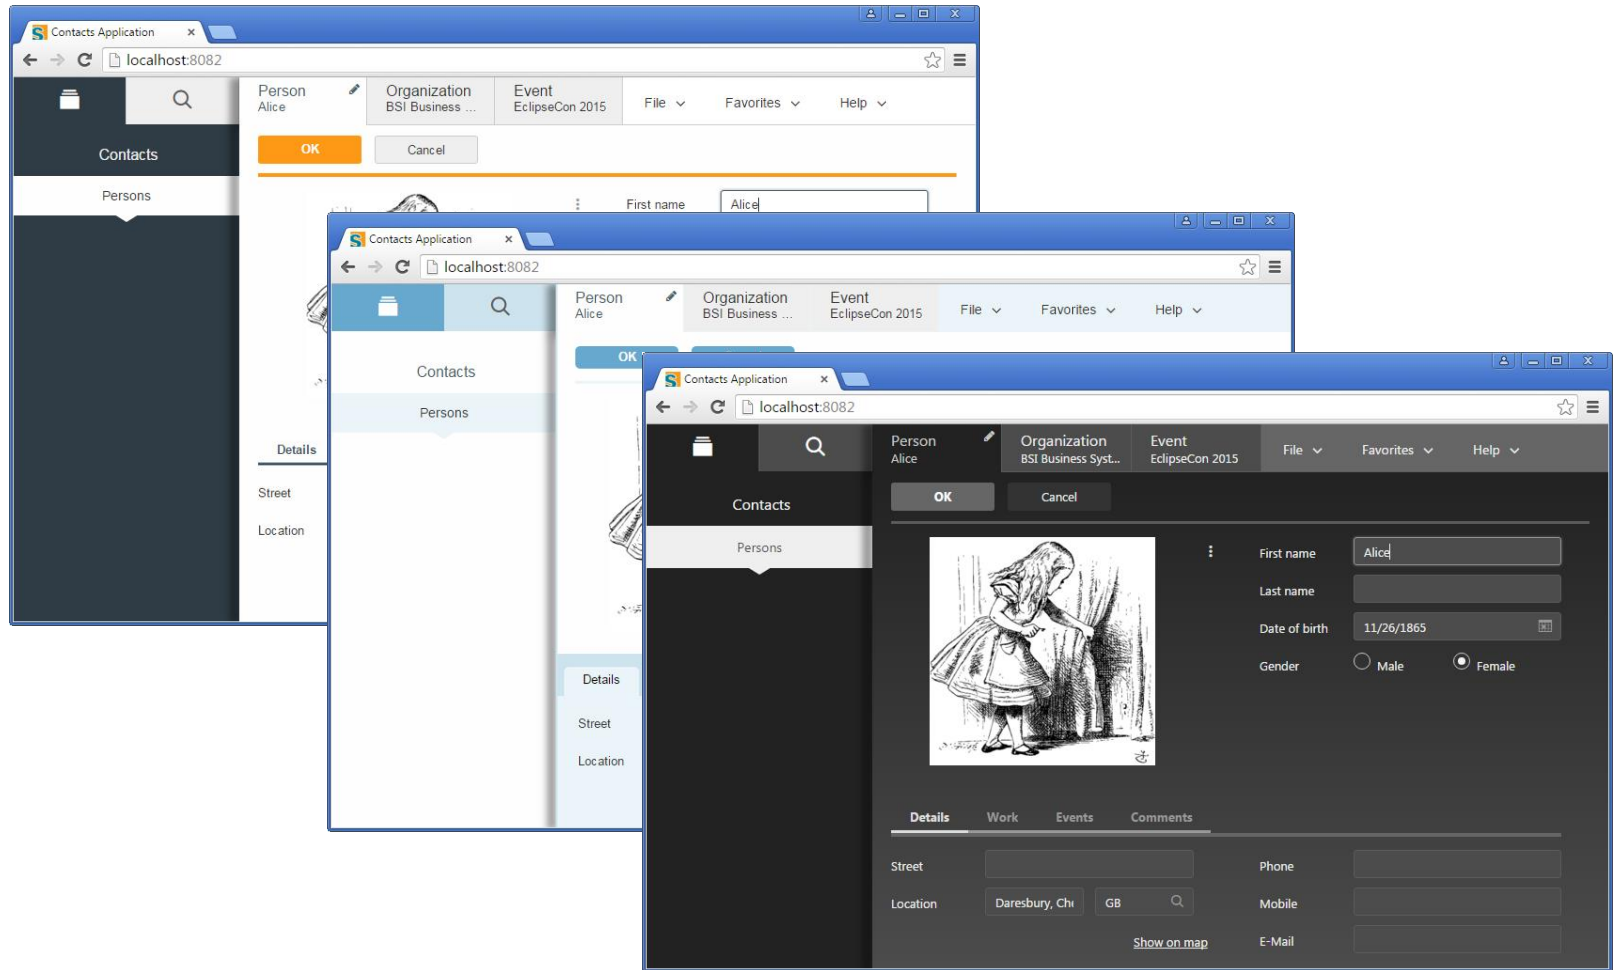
Contacts Application
localhost:8082
Person
Alice
Organization
BSI Business ...
Event
EclipseCon 2015
File
Favorites
Help
Contacts
Persons
OK
Cancel
First name
Alice
Details
Street
Location

Contacts Application
localhost:8082
Person
Alice
Organization
BSI Business ...
Event
EclipseCon 2015
File
Favorites
Help
Contacts
Persons
OK
Details
Street
Location

Contacts Application
localhost:8082
Person
Alice
Organization
BSI Business Syst...
Event
EclipseCon 2015
File
Favorites
Help
Contacts
Persons
OK
Cancel
First name
Alice
Last name
Date of birth
11/26/1865
Gender
Male
Female
Details
Work
Events
Comments
Street
Location
Daresbury, Che
GB
Show on map
Phone
Mobile
E-Mail